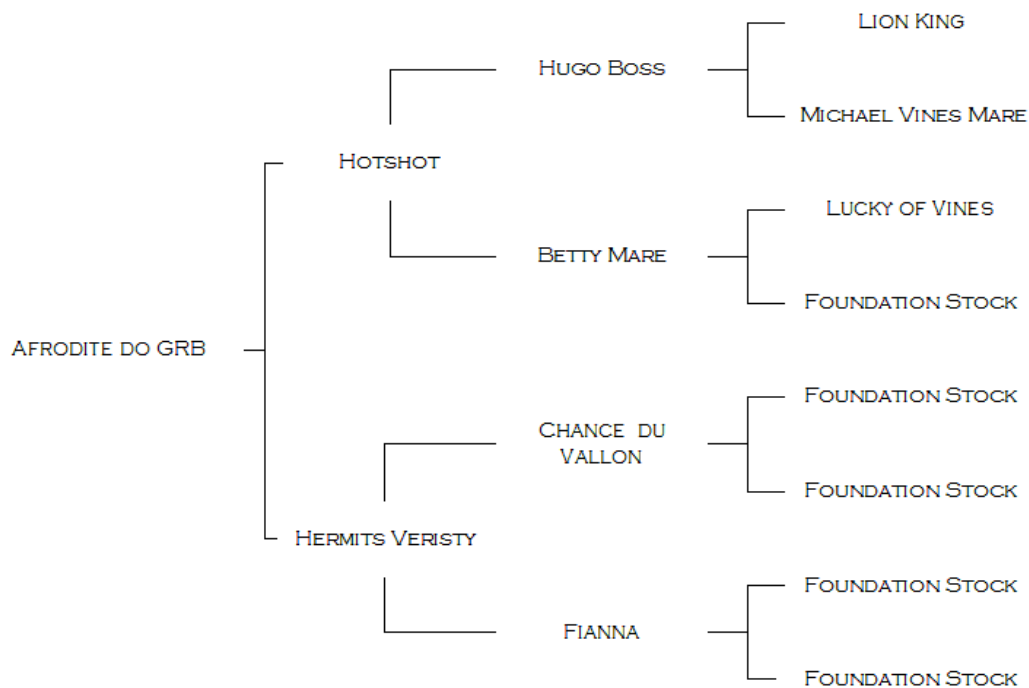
Afrodite do GRB

Hotshot

Hugo Boss

Lion King

Michael Vines Mare

Betty Mare

Lucky of Vines

Foundation Stock

Hermits Veristy

Chance du Vallon

Foundation Stock

Foundation Stock

Fianna

Foundation Stock

Foundation Stock